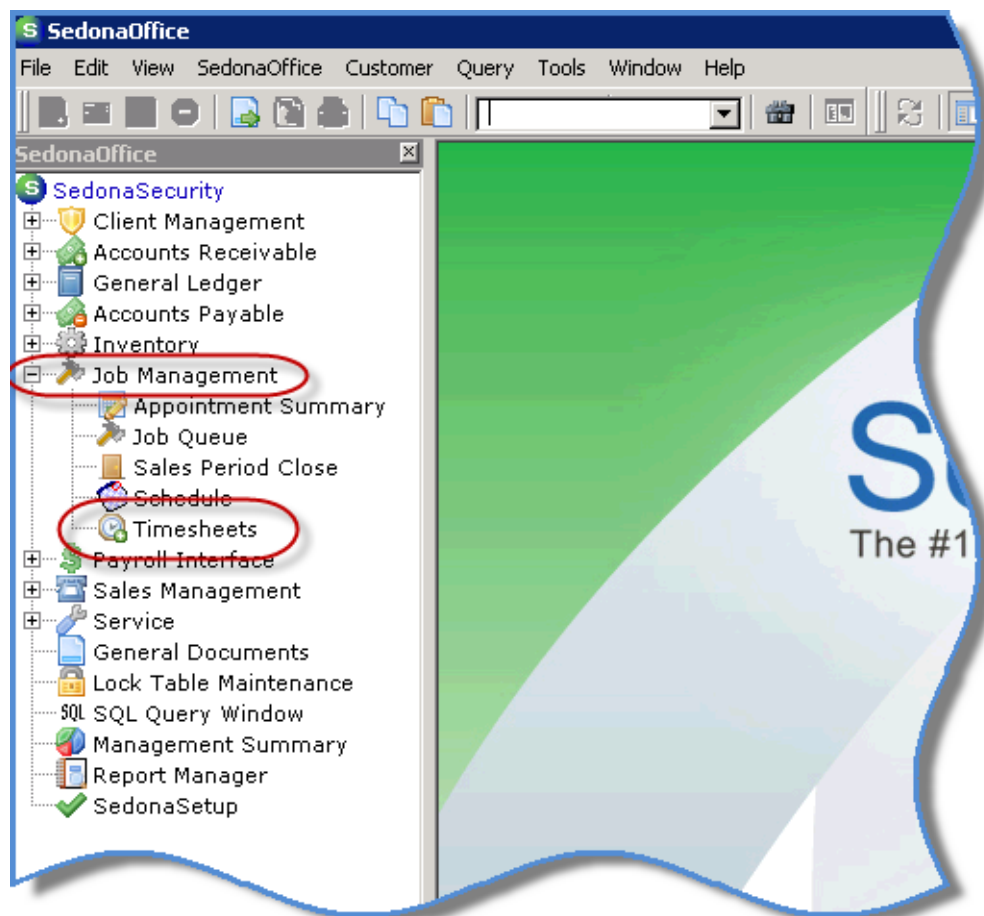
SedonaOffice

File Edit View SedonaOffice Customer Query Tools Window Help

SedonaOffice

SedonaSecurity
Client Management
Accounts Receivable
General Ledger
Accounts Payable
Inventory
Job Management
Appointment Summary
Job Queue
Sales Period Close
Schedule
Timesheets
Payroll Interface
Sales Management
Service
General Documents
Lock Table Maintenance
SQL SQL Query Window
Management Summary
Report Manager
SedonaSetup

Se
The #1